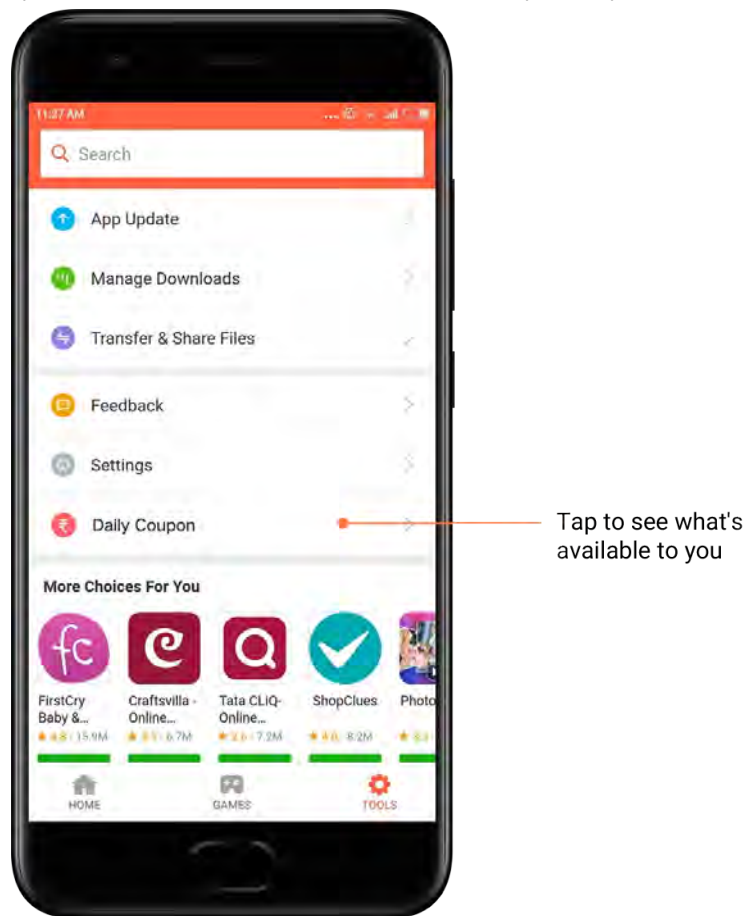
11:27 AM

Search

App Update

Manage Downloads

Transfer & Share Files

Feedback

Settings

Daily Coupon

Tap to see what's available to you

More Choices For You

fc

FirstCry Baby &...
★ 4.8 | 15.9M

Craftsvilla - Online...
★ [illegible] | 6.7M

Tata CLiQ- Online...
★ 3.6 | 7.2M

ShopClues
★ 4.0 | 8.2M

Photo
★ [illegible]

HOME

GAMES

TOOLS